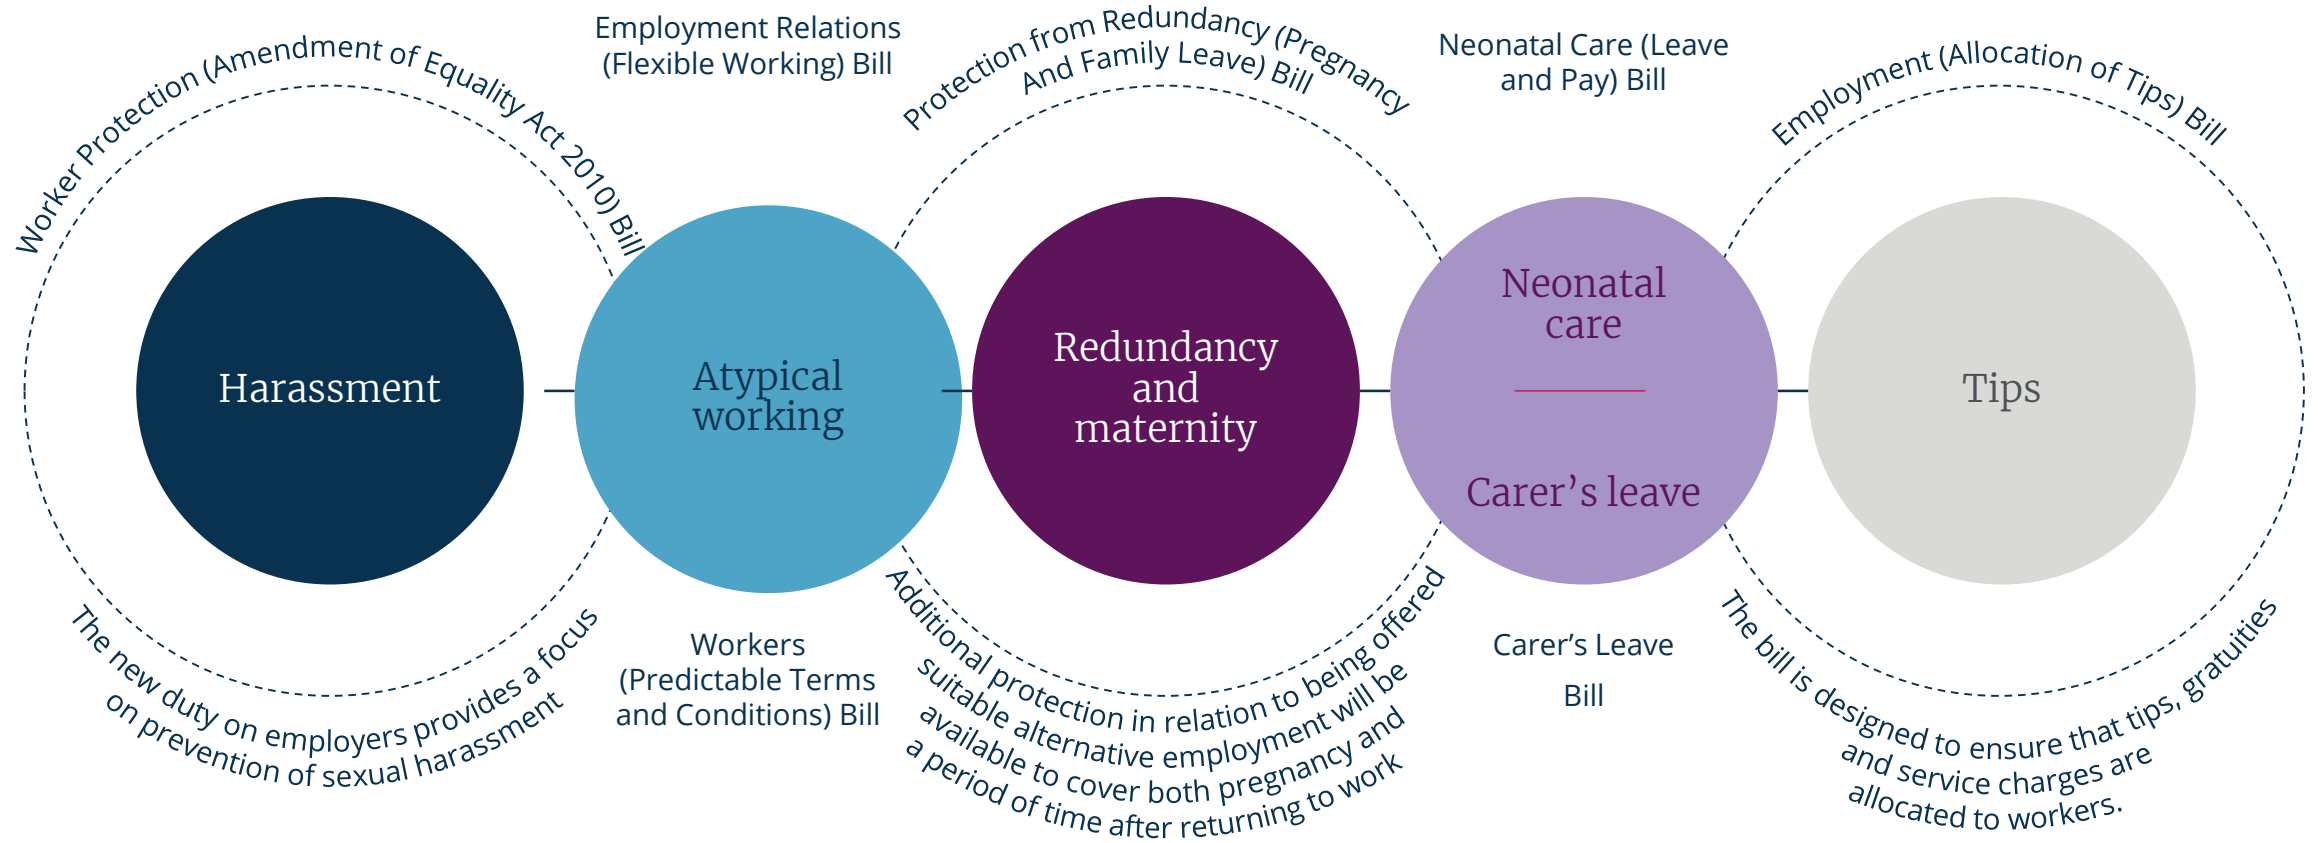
Worker Protection (Amendment of Equality Act 2010) Bill

Employment Relations (Flexible Working) Bill

Protection from Redundancy (Pregnancy And Family Leave) Bill

Neonatal Care (Leave and Pay) Bill

Employment (Allocation of Tips) Bill

Harassment

Atypical working

Redundancy and maternity

Neonatal care

Carer's leave

Tips

The new duty on employers provides a focus on prevention of sexual harassment

Workers (Predictable Terms and Conditions) Bill

Additional protection in relation to being offered suitable alternative employment will be available to cover both pregnancy and a period of time after returning to work

Carer's Leave Bill

The bill is designed to ensure that tips, gratuities and service charges are allocated to workers.